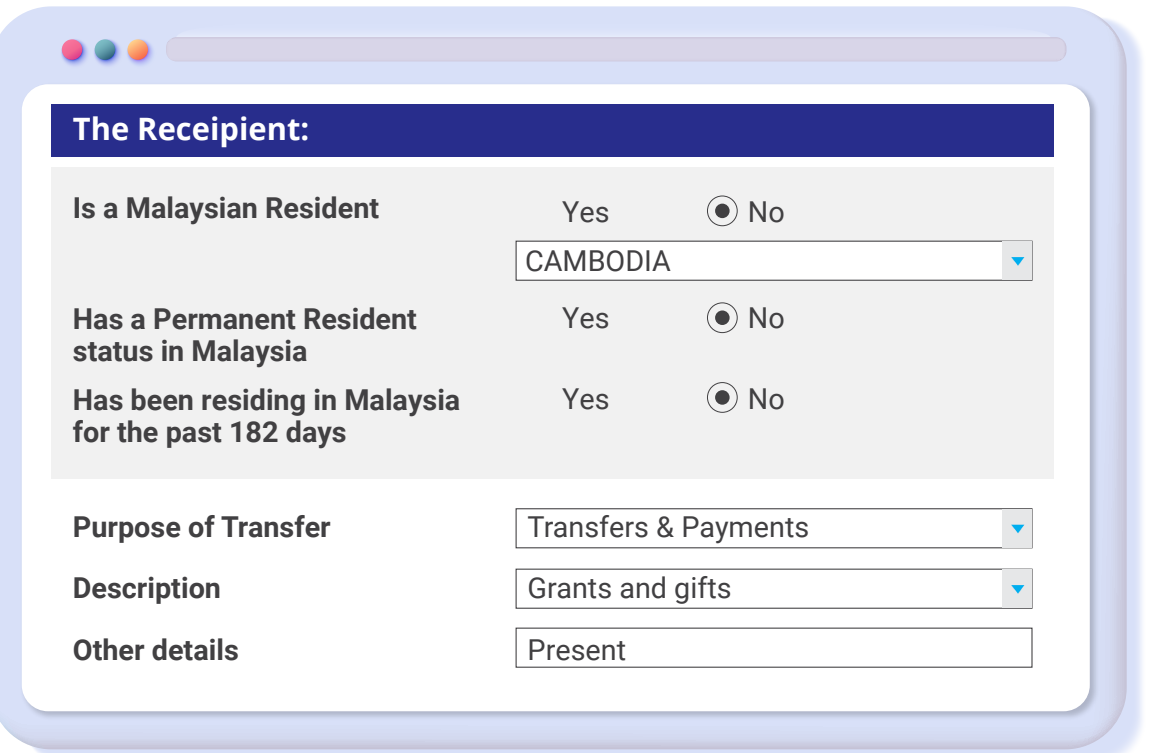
The Receipient:

Is a Malaysian Resident Yes No

CAMBODIA

Has a Permanent Resident status in Malaysia Yes No

Has been residing in Malaysia for the past 182 days Yes No

Purpose of Transfer Transfers & Payments

Description Grants and gifts

Other details Present